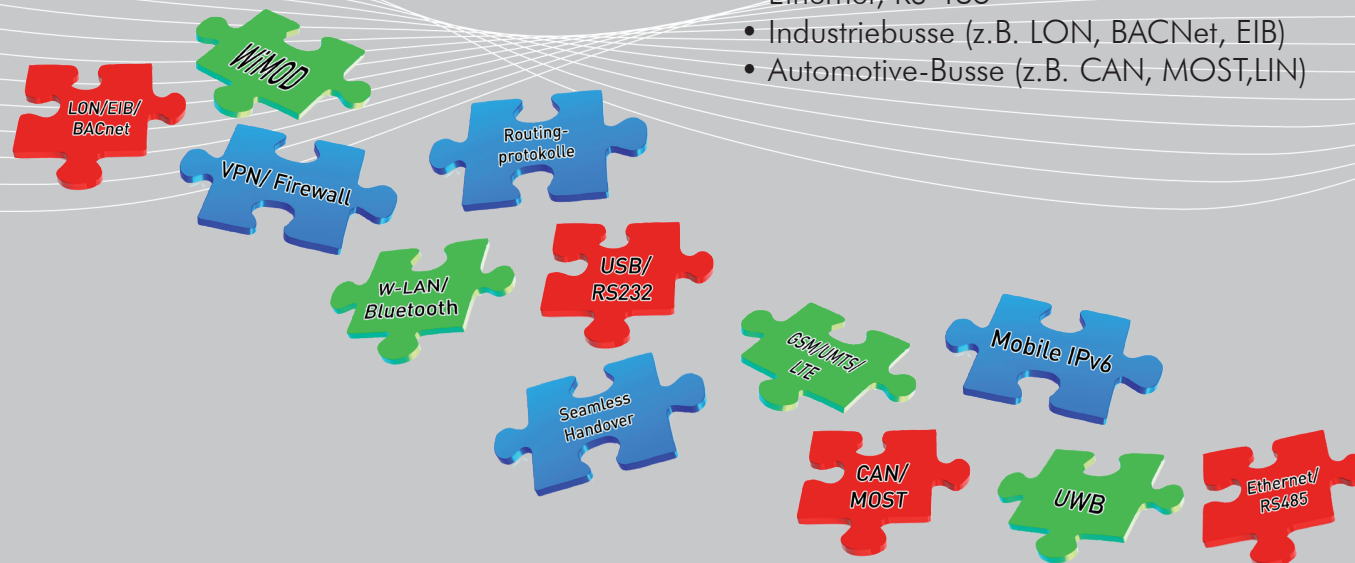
Ethernet, RS 485
• Industriebusse (z.B. LON, BACNet, EIB)
• Automotive-Busse (z.B. CAN, MOST,LIN)

WIMOD

LON/EIB/ BACnet

Routing-protokolle

VPN/ Firewall

W-LAN/ Bluetooth

USB/ RS232

GSM/UMTS/ LTE

Mobile IPv6

Seamless Handover

CAN/ MOST

UWB

Ethernet/ RS485